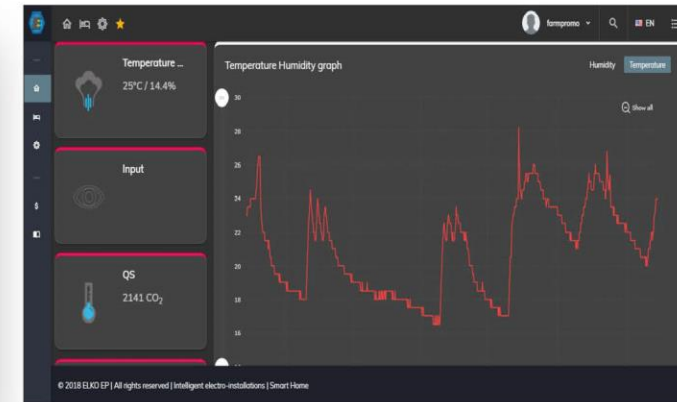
formpromo EN

Temperature ...
25°C / 14.4%

Input

QS
2141 $CO_2$

Temperature Humidity graph

Humidity Temperature

Show all

30
28
26
24
22
20
18
16

© 2018 ELKO EP | All rights reserved | Intelligent electro-installations | Smart Home